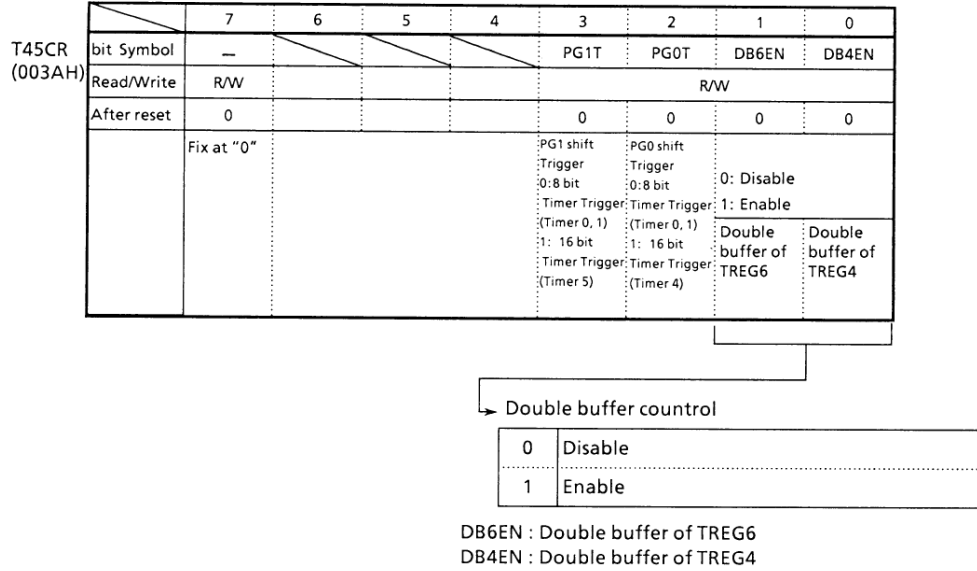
T45CR
(003AH)

| | 7 | 6 | 5 | 4 | 3 | 2 | 1 | 0 |
|---|---|---|---|---|---|---|---|---|
| bit Symbol | – | | | | PG1T | PG0T | DB6EN | DB4EN |
| Read/Write | R/W | | | | R/W | | | |
| After reset | 0 | | | | 0 | 0 | 0 | 0 |
| | Fix at "0" | | | | PG1 shift Trigger 0:8 bit Timer Trigger (Timer 0, 1) 1: 16 bit Timer Trigger (Timer 5) | PG0 shift Trigger 0:8 bit Timer Trigger (Timer 0, 1) 1: 16 bit Timer Trigger (Timer 4) | 0: Disable 1: Enable Double buffer of TREG6 | Double buffer of TREG4 |

Double buffer control

| 0 | Disable |
|---|---|
| 1 | Enable |

DB6EN : Double buffer of TREG6
DB4EN : Double buffer of TREG4